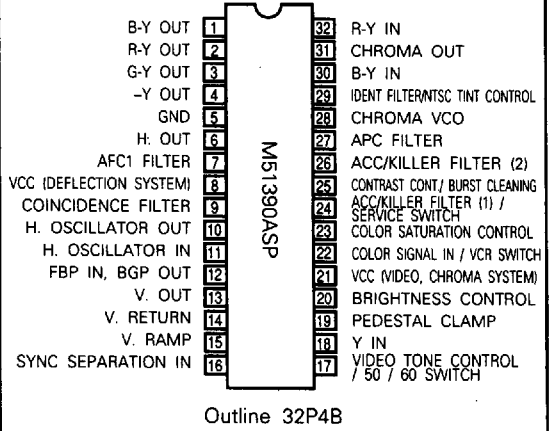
B-Y OUT 1
R-Y OUT 2
G-Y OUT 3
-Y OUT 4
GND 5
H: OUT 6
AFC1 FILTER 7
VCC (DEFLECTION SYSTEM) 8
COINCIDENCE FILTER 9
H. OSCILLATOR OUT 10
H. OSCILLATOR IN 11
FBP IN, BGP OUT 12
V. OUT 13
V. RETURN 14
V. RAMP 15
SYNC SEPARATION IN 16

M51390ASP

32 R-Y IN
31 CHROMA OUT
30 B-Y IN
29 IDENT FILTER/NTSC TINT CONTROL
28 CHROMA VCO
27 APC FILTER
26 ACC/KILLER FILTER (2)
25 CONTRAST CONT./ BURST CLEANING
24 ACC/KILLER FILTER (1) / SERVICE SWITCH
23 COLOR SATURATION CONTROL
22 COLOR SIGNAL IN / VCR SWITCH
21 VCC (VIDEO, CHROMA SYSTEM)
20 BRIGHTNESS CONTROL
19 PEDESTAL CLAMP
18 Y IN
17 VIDEO TONE CONTROL / 50 / 60 SWITCH

Outline 32P4B